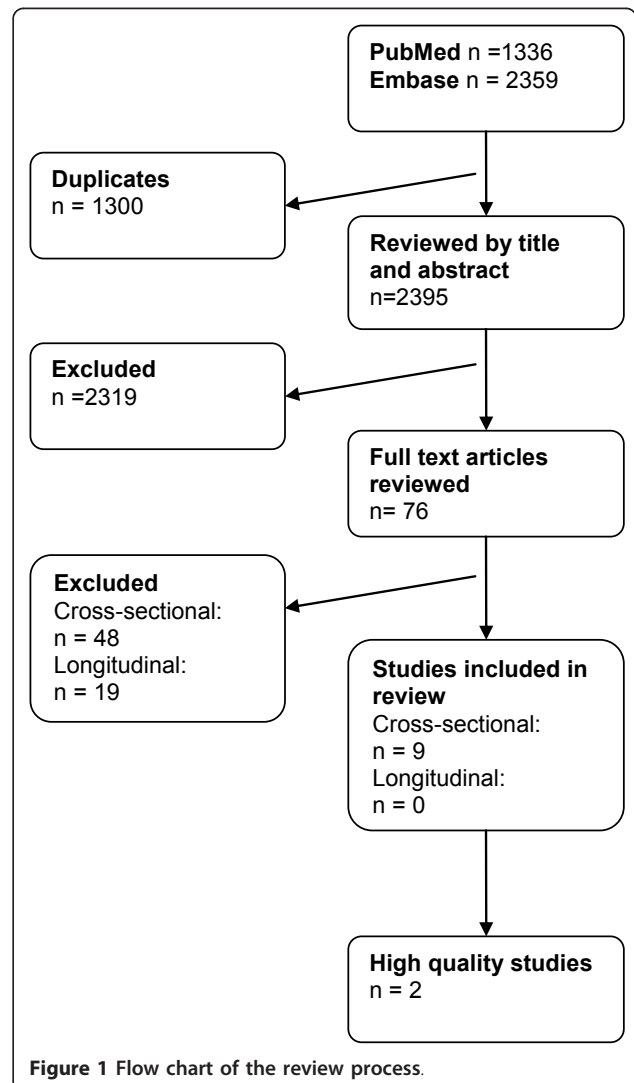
**PubMed** n =1336
**Embase** n = 2359

**Duplicates**
n = 1300

**Reviewed by title and abstract**
n=2395

**Excluded**
n =2319

**Full text articles reviewed**
n= 76

**Excluded**
Cross-sectional:
n = 48
Longitudinal:
n = 19

**Studies included in review**
Cross-sectional:
n = 9
Longitudinal:
n = 0

**High quality studies**
n = 2

**Figure 1** Flow chart of the review process.